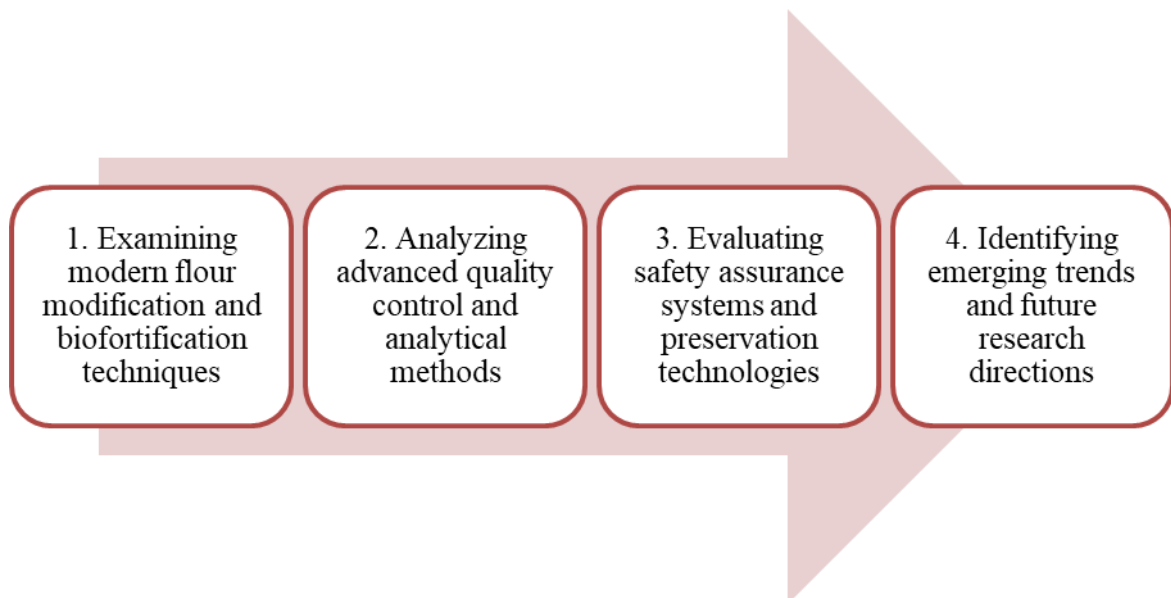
1. Examining modern flour modification and biofortification techniques

2. Analyzing advanced quality control and analytical methods

3. Evaluating safety assurance systems and preservation technologies

4. Identifying emerging trends and future research directions